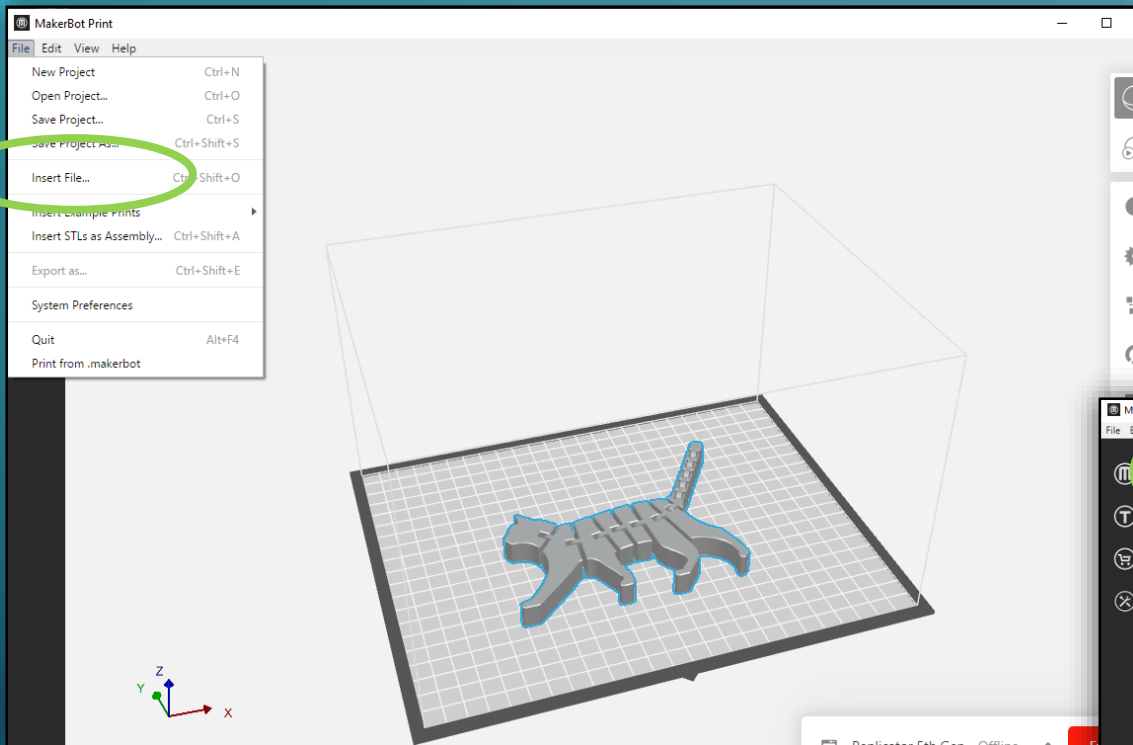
MakerBot Print

File Edit View Help

New Project Ctrl+N
Open Project... Ctrl+O
Save Project... Ctrl+S
Save Project As... Ctrl+Shift+S
Insert File... Ctrl+Shift+O
Insert Example Prints
Insert STLs as Assembly... Ctrl+Shift+A
Export as... Ctrl+Shift+E
System Preferences
Quit Alt+F4
Print from .makerbot

Z
Y
X

M
File E

Replicator 5th Gen Offline